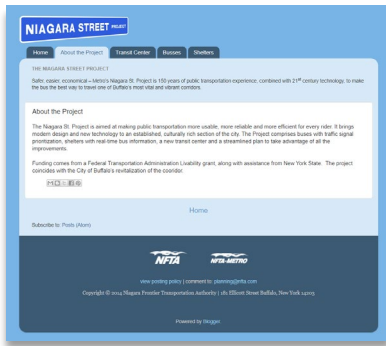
NIAGARA STREET PROJECT

Home | About the Project | Transit Center | Busses | Shelters

THE NIAGARA STREET PROJECT

Safer, easier, economical – Metro's Niagara St. Project is 150 years of public transportation experience, combined with 21st century technology, to make the bus the best way to travel one of Buffalo's most vital and vibrant corridors.

About the Project

The Niagara St. Project is aimed at making public transportation more usable, more reliable and more efficient for every rider. It brings modern design and new technology to an established, culturally rich section of the city. The Project comprises buses with traffic signal prioritization, shelters with real-time bus information, a new transit center and a streamlined plan to take advantage of all the improvements.

Funding comes from a Federal Transportation Administration Liability grant, along with assistance from New York State. The project coincides with the City of Buffalo's revitalization of the corridor.

Home

Subscribe to: Posts (Atom)

NFTA | NFTA-METRO

view posting policy | comment to: planning@nfta.com

Copyright © 2014 Niagara Frontier Transportation Authority | 181 Ellicott Street Buffalo, New York 14203

Powered by Blogger.